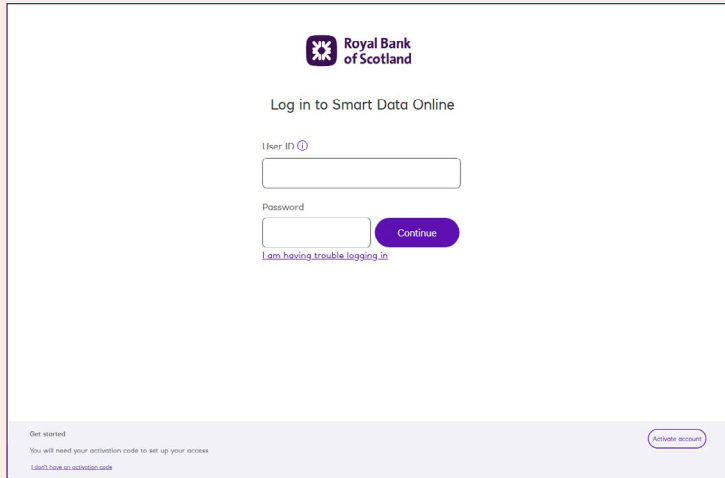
Royal Bank of Scotland

Log in to Smart Data Online

User ID ⓘ

Password

Continue

I am having trouble logging in

Get started

You will need your activation code to set up your access

I don't have an activation code

Activate account